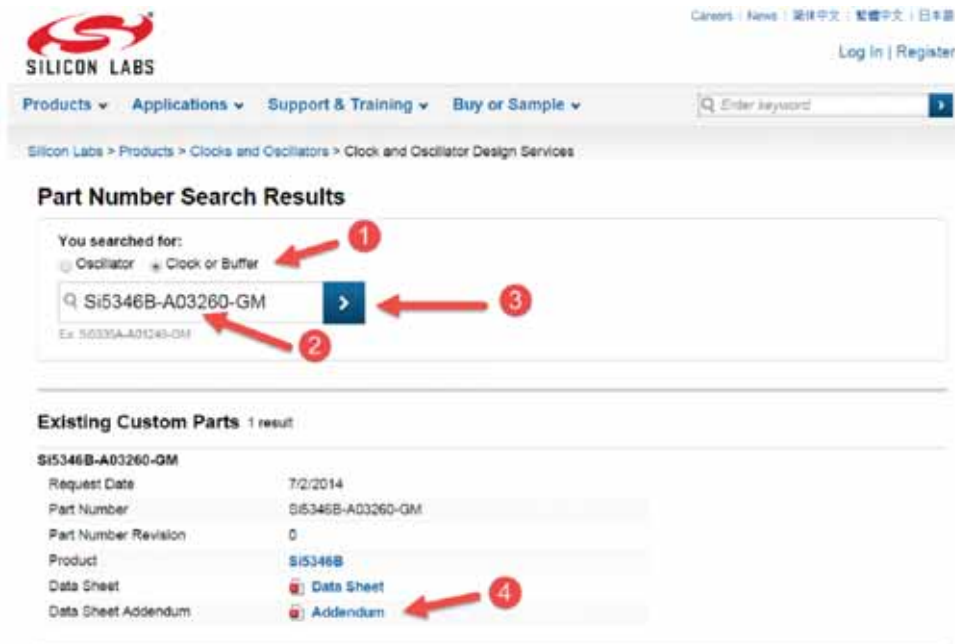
SILICON LABS

Careers | News | 简体中文 | 繁體中文 | 日本語

Log In | Register

Products ⌄ Applications ⌄ Support & Training ⌄ Buy or Sample ⌄

Enter keyword

Silicon Labs > Products > Clocks and Oscillators > Clock and Oscillator Design Services

Part Number Search Results

You searched for:
Oscillator Clock or Buffer

1

Si5346B-A03260-GM

3

Ex: Si5335A-A01240-GM

2

Existing Custom Parts 1 result

Si5346B-A03260-GM

| | |
|---|---|
| Request Date | 7/2/2014 |
| Part Number | Si5346B-A03260-GM |
| Part Number Revision | 0 |
| Product | Si5346B |
| Data Sheet | Data Sheet |
| Data Sheet Addendum | Addendum |

4